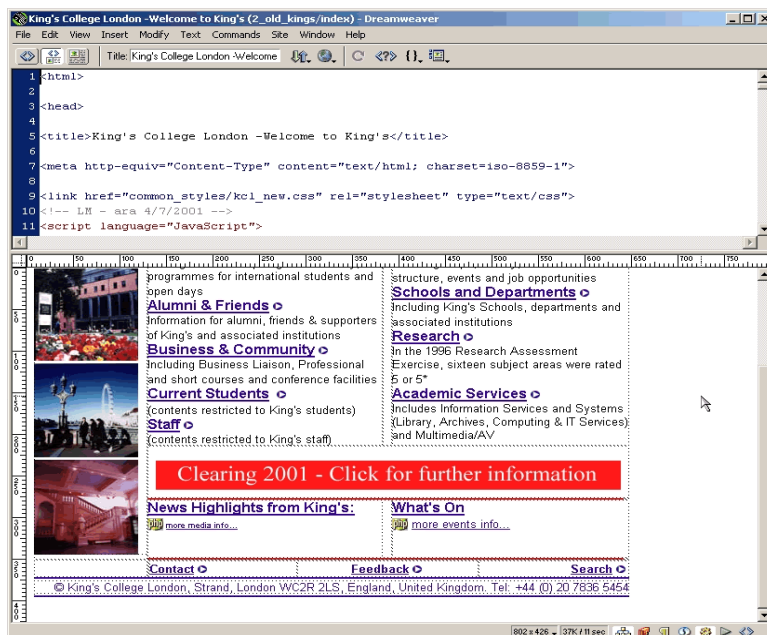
King's College London -Welcome to King's (2_old_kings/index) - Dreamweaver

File Edit View Insert Modify Text Commands Site Window Help

Title: King's College London -Welcome

1 <html>
2
3 <head>
4
5 <title>King's College London -Welcome to King's</title>
6
7 <meta http-equiv="Content-Type" content="text/html; charset=iso-8859-1">
8
9 <link href="common_styles/kcl_new.css" rel="stylesheet" type="text/css">
10 <!-- LM - ara 4/7/2001 -->
11 <script language="JavaScript">

0 50 100 150 200 250 300 350 400 450 500 550 600 650 700 750

programmes for international students and open days

Alumni & Friends

Information for alumni, friends & supporters of King's and associated institutions

Business & Community

Including Business Liaison, Professional and short courses and conference facilities

Current Students

(contents restricted to King's students)

Staff

(contents restricted to King's staff)

structure, events and job opportunities

Schools and Departments

Including King's Schools, departments and associated institutions

Research

In the 1996 Research Assessment Exercise, sixteen subject areas were rated 5 or 5*

Academic Services

Includes Information Services and Systems (Library, Archives, Computing & IT Services) and Multimedia/AV

Clearing 2001 - Click for further information

News Highlights from King's:

more media info...

What's On

more events info...

Contact Feedback Search

© King's College London, Strand, London WC2R 2LS, England, United Kingdom. Tel: +44 (0) 20 7836 5454

802 x 426 37K / 11 sec